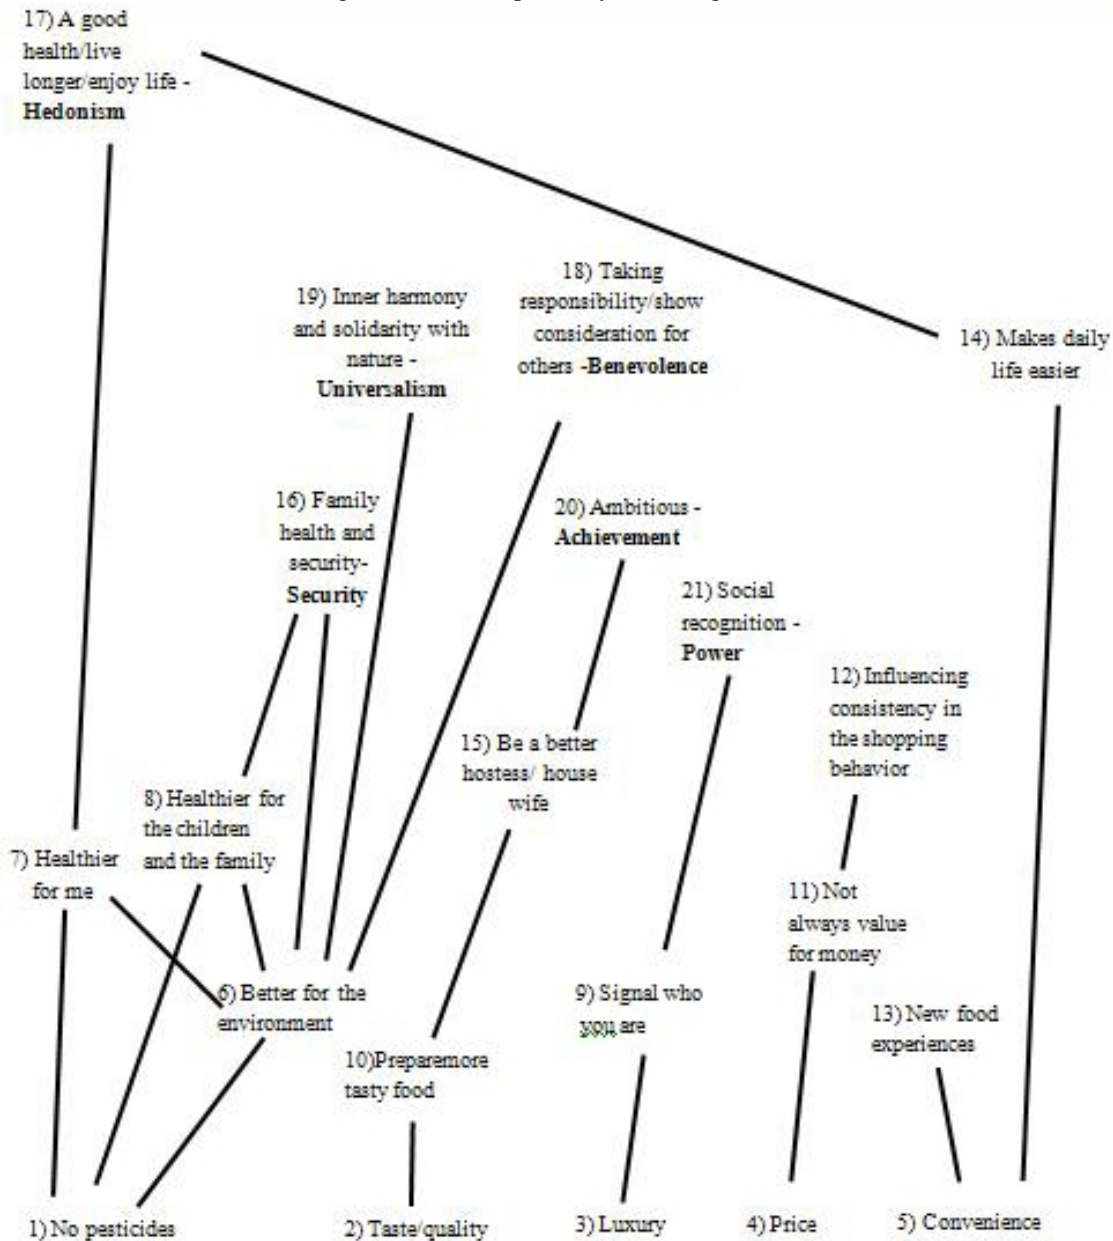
17) A good health/live longer/enjoy life - **Hedonism**

19) Inner harmony and solidarity with nature - **Universalism**

18) Taking responsibility/show consideration for others -**Benevolence**

14) Makes daily life easier

16) Family health and security- **Security**

20) Ambitious - **Achievement**

21) Social recognition - **Power**

12) Influencing consistency in the shopping behavior

15) Be a better hostess/ house wife

8) Healthier for the children and the family

7) Healthier for me

11) Not always value for money

6) Better for the environment

9) Signal who you are

13) New food experiences

10)Preparemore tasty food

1) No pesticides

2) Taste/quality

3) Luxury

4) Price

5) Convenience